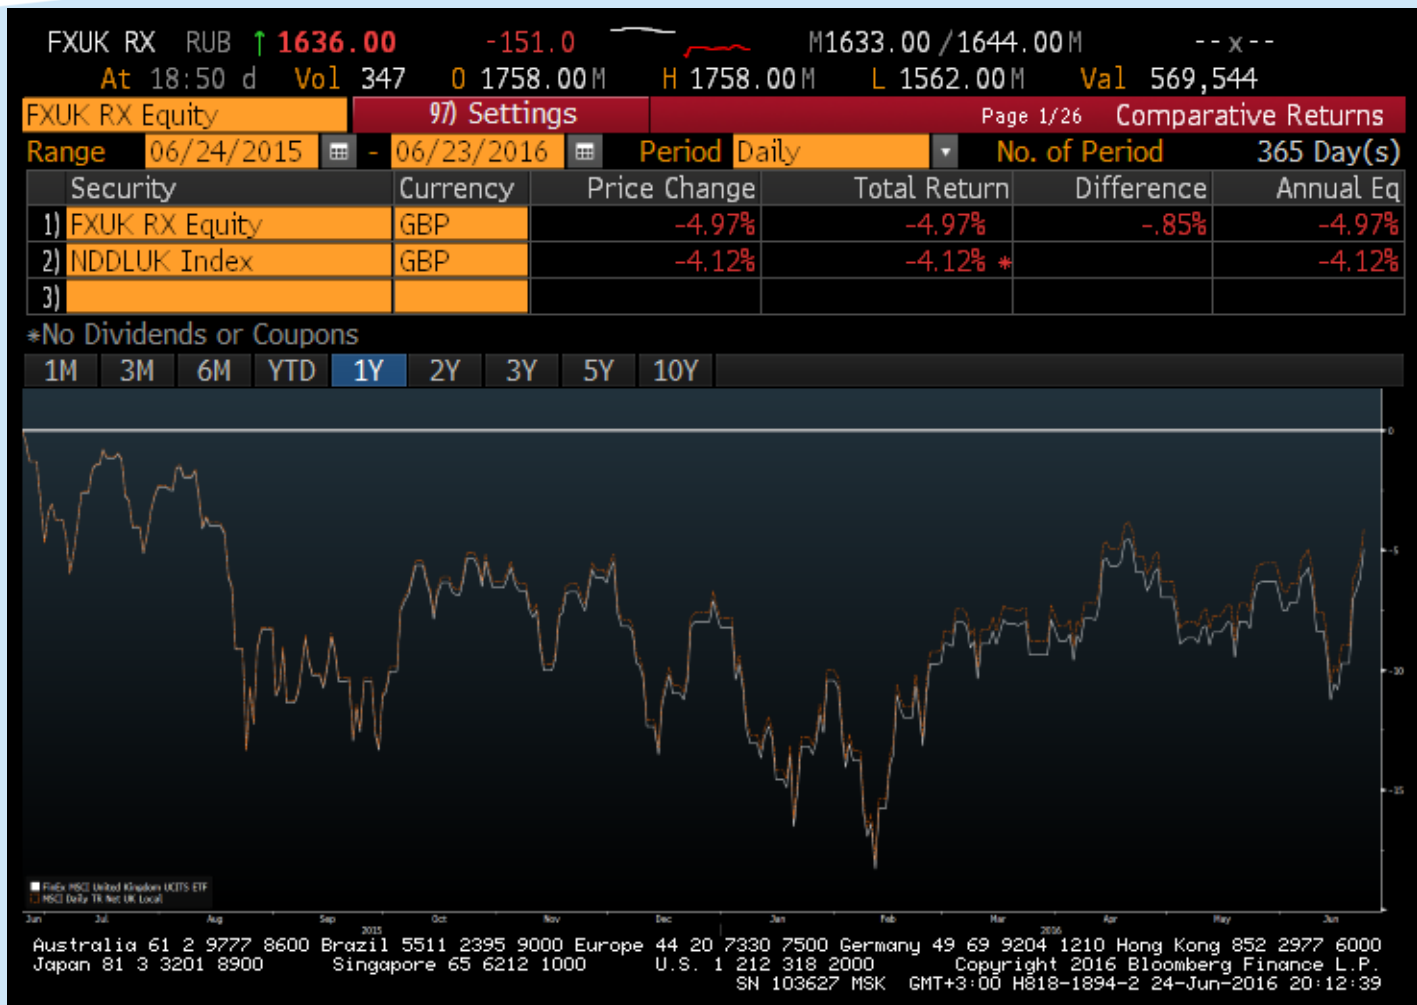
FXUK RX RUB ↑ 1636.00 -151.0 M1633.00 / 1644.00M --x--
At 18:50 d Vol 347 O 1758.00M H 1758.00M L 1562.00M Val 569,544

FXUK RX Equity 97) Settings Page 1/26 Comparative Returns
Range 06/24/2015 - 06/23/2016 Period Daily No. of Period 365 Day(s)

| | Security | Currency | Price Change | Total Return | Difference | Annual Eq |
|---|---|---|---|---|---|---|
| 1) | FXUK RX Equity | GBP | -4.97% | -4.97% | -.85% | -4.97% |
| 2) | NDDLUK Index | GBP | -4.12% | -4.12% * | | -4.12% |
| 3) | | | | | | |

*No Dividends or Coupons

1M 3M 6M YTD 1Y 2Y 3Y 5Y 10Y

0
-5
-10
-15

FinEx MSCI United Kingdom UCITS ETF
MSCI Daily TR Net UK Local

Jun Jul Aug Sep 2015 Oct Nov Dec Jan Feb Mar 2016 Apr May Jun

Australia 61 2 9777 8600 Brazil 5511 2395 9000 Europe 44 20 7330 7500 Germany 49 69 9204 1210 Hong Kong 852 2977 6000
Japan 81 3 3201 8900 Singapore 65 6212 1000 U.S. 1 212 318 2000 Copyright 2016 Bloomberg Finance L.P.
SN 103627 MSK GMT+3:00 H818-1894-2 24-Jun-2016 20:12:39